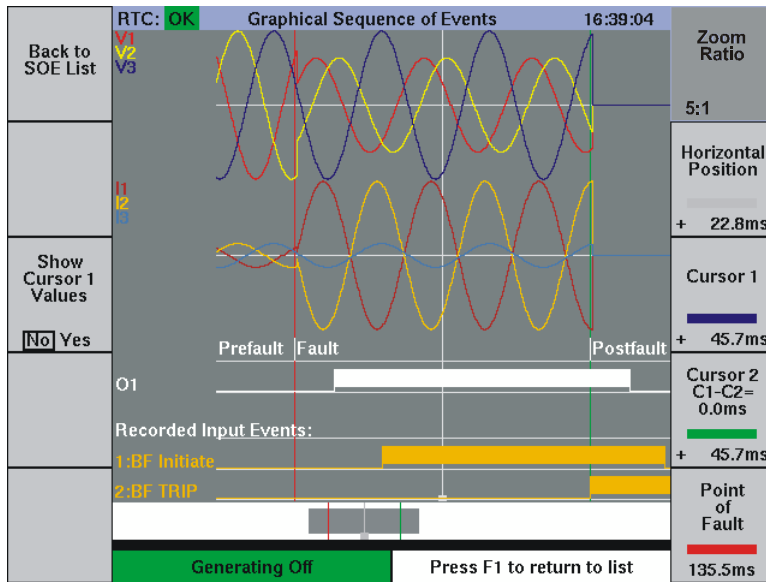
Back to SOE List

Show Cursor 1 Values

No Yes

RTC: OK Graphical Sequence of Events 16:39:04

V1
V2
V3

I1
I2
I3

Prefault Fault Postfault

O1

Recorded Input Events:

1:BF Initiate

2:BF TRIP

Generating Off

Press F1 to return to list

Zoom Ratio

5:1

Horizontal Position

+ 22.8ms

Cursor 1

+ 45.7ms

Cursor 2 C1-C2= 0.0ms

+ 45.7ms

Point of Fault

135.5ms